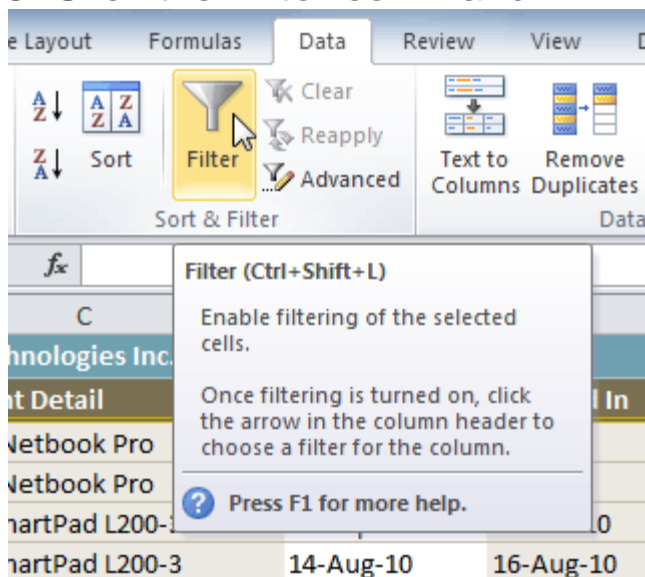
e Layout Formulas Data Review View D

A↓ Z
Z↓ A

AZ ZA Sort

Filter

Clear
Reapply
Advanced

Sort & Filter

Text to Columns

Remove Duplicates

Data

$f_x$

Filter (Ctrl+Shift+L)

Enable filtering of the selected cells.

Once filtering is turned on, click the arrow in the column header to choose a filter for the column.

Press F1 for more help.

C

hnologies Inc.

nt Detail

l In

Netbook Pro

Netbook Pro

martPad L200-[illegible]

10

martPad L200-3

14-Aug-10

16-Aug-10